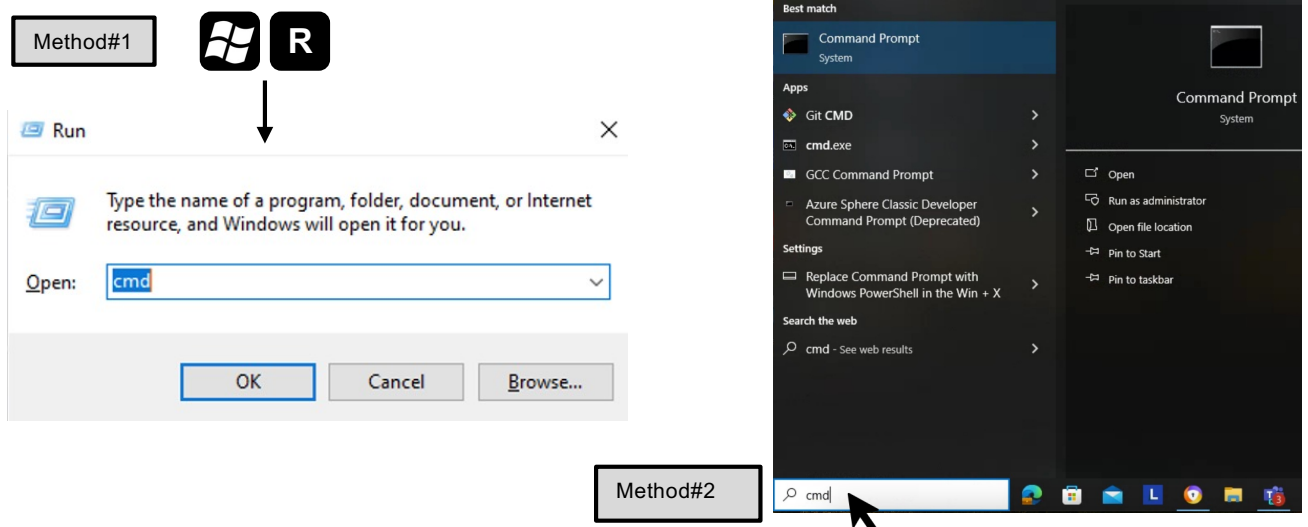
Method#1

R

Run

Type the name of a program, folder, document, or Internet resource, and Windows will open it for you.

Open: cmd

OK Cancel Browse...

Best match

Command Prompt
System

Apps

Git CMD

cmd.exe

GCC Command Prompt

Azure Sphere Classic Developer Command Prompt (Deprecated)

Settings

Replace Command Prompt with Windows PowerShell in the Win + X

Search the web

cmd - See web results

Command Prompt
System

Open

Run as administrator

Open file location

Pin to Start

Pin to taskbar

Method#2

cmd